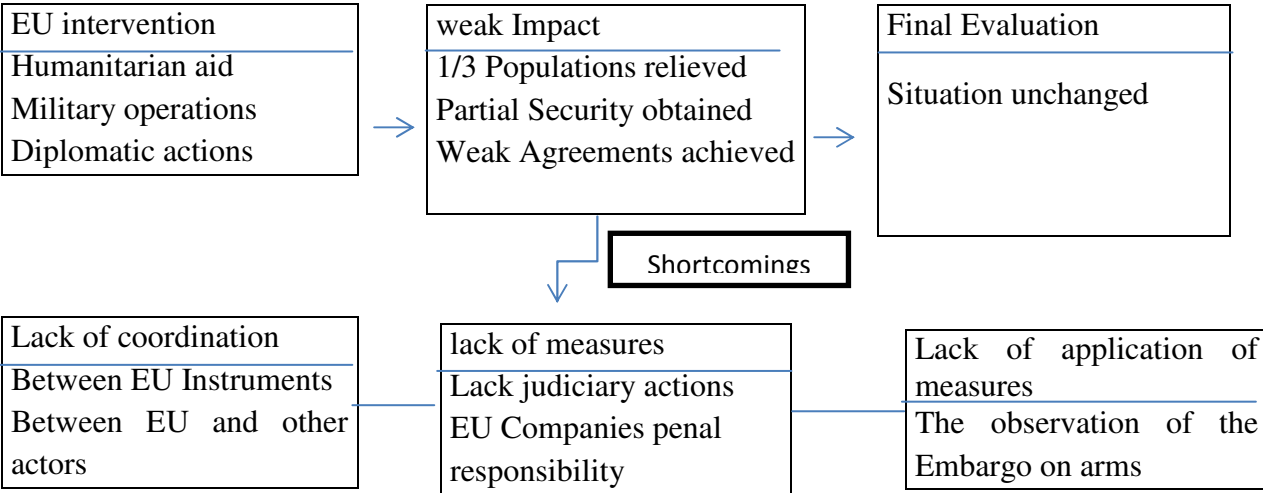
EU intervention
Humanitarian aid
Military operations
Diplomatic actions

weak Impact
1/3 Populations relieved
Partial Security obtained
Weak Agreements achieved

Final Evaluation
Situation unchanged

Shortcomings

Lack of coordination
Between EU Instruments
Between EU and other actors

lack of measures
Lack judiciary actions
EU Companies penal responsibility

Lack of application of measures
The observation of the Embargo on arms